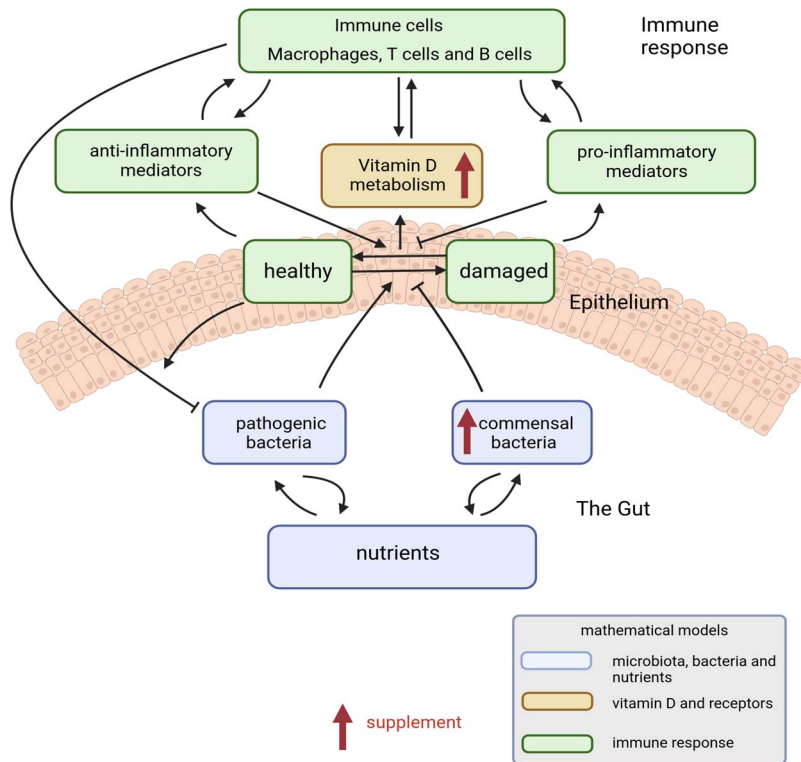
Immune cells
Macrophages, T cells and B cells

Immune response

anti-inflammatory mediators

Vitamin D metabolism

pro-inflammatory mediators

healthy

damaged

Epithelium

pathogenic bacteria

commensal bacteria

The Gut

nutrients

mathematical models

microbiota, bacteria and nutrients

vitamin D and receptors

immune response

supplement